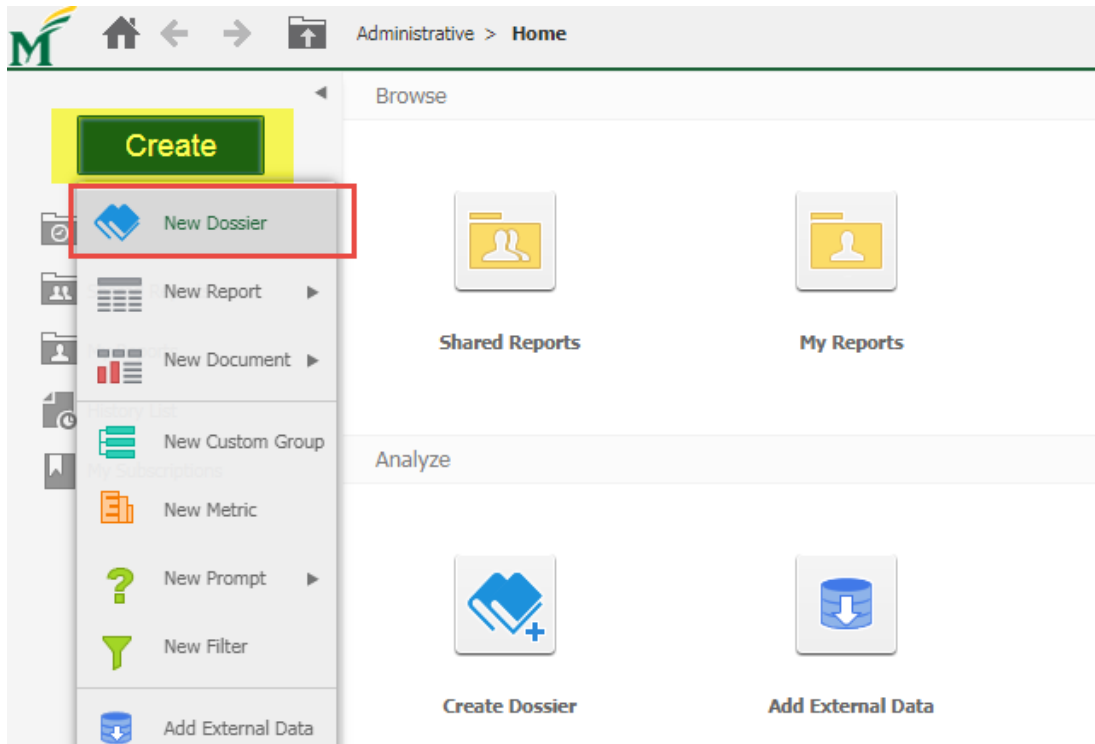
Administrative > Home

Create

New Dossier
New Report
New Document
New Custom Group
New Metric
New Prompt
New Filter
Add External Data

Browse

Shared Reports

My Reports

Analyze

Create Dossier

Add External Data